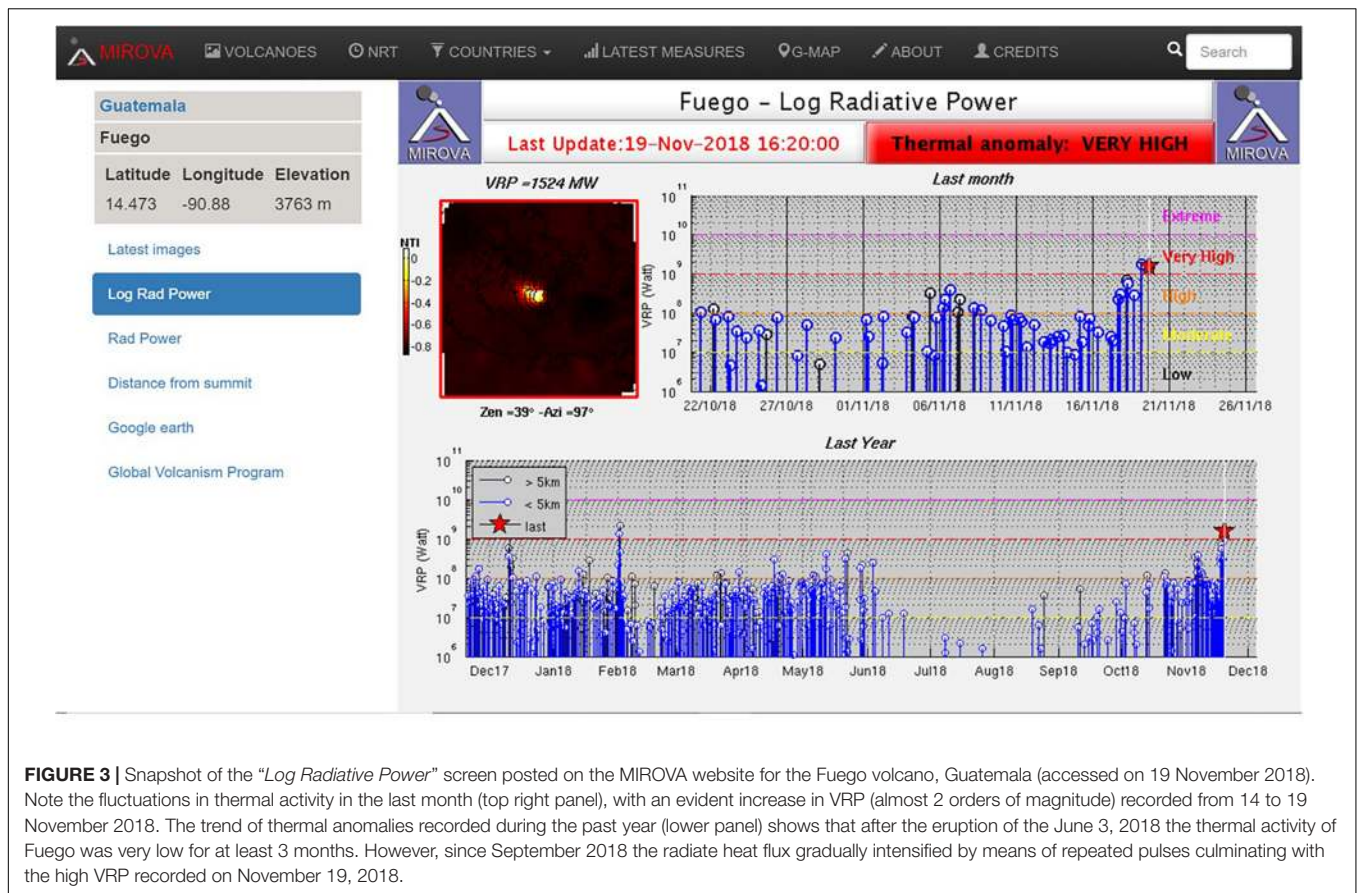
MIROVA VOLCANOES NRT COUNTRIES LATEST MEASURES G-MAP ABOUT CREDITS Search

Guatemala
Fuego

| Latitude | Longitude | Elevation |
|---|---|---|
| 14.473 | -90.88 | 3763 m |

Latest images
Log Rad Power
Rad Power
Distance from summit
Google earth
Global Volcanism Program

MIROVA
Fuego – Log Radiative Power
MIROVA
Last Update:19-Nov-2018 16:20:00
Thermal anomaly: VERY HIGH

VRP =1524 MW
NTI
0
-0.2
-0.4
-0.6
-0.8
Zen =39° -Azi =97°

Last month
$10^{11}$
$10^{10}$
$10^{9}$
$10^{8}$
$10^{7}$
$10^{6}$
VRP (Watt)
Extreme
Very High
High
Moderate
Low
22/10/18 27/10/18 01/11/18 06/11/18 11/11/18 16/11/18 21/11/18 26/11/18

Last Year
$10^{11}$
$10^{10}$
$10^{9}$
$10^{8}$
$10^{7}$
$10^{6}$
VRP (Watt)
> 5km
< 5km
last
Dec17 Jan18 Feb18 Mar18 Apr18 May18 Jun18 Jul18 Aug18 Sep18 Oct18 Nov18 Dec18

**FIGURE 3 |** Snapshot of the "*Log Radiative Power*" screen posted on the MIROVA website for the Fuego volcano, Guatemala (accessed on 19 November 2018). Note the fluctuations in thermal activity in the last month (top right panel), with an evident increase in VRP (almost 2 orders of magnitude) recorded from 14 to 19 November 2018. The trend of thermal anomalies recorded during the past year (lower panel) shows that after the eruption of the June 3, 2018 the thermal activity of Fuego was very low for at least 3 months. However, since September 2018 the radiate heat flux gradually intensified by means of repeated pulses culminating with the high VRP recorded on November 19, 2018.